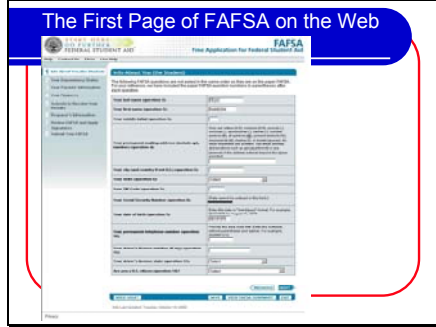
The First Page of FAFSA on the Web

FEDERAL STUDENT AID

FAFSA

Free Application for Federal Student Aid

Info About You (the Student)

Your last name (question 1):

Your first name (question 2):

Your middle initial (question 3):

Your permanent mailing address (question 4):

Your city (question 5):

Your state (question 6):

Your ZIP code (question 7):

Your Social Security Number (question 8):

Your date of birth (question 9):

Your permanent telephone number (question 10):

Your driver's license number (question 11):

Your driver's license state (question 12):

Are you a U.S. citizen (question 14)?

Select

Previous

Next

Save

Print